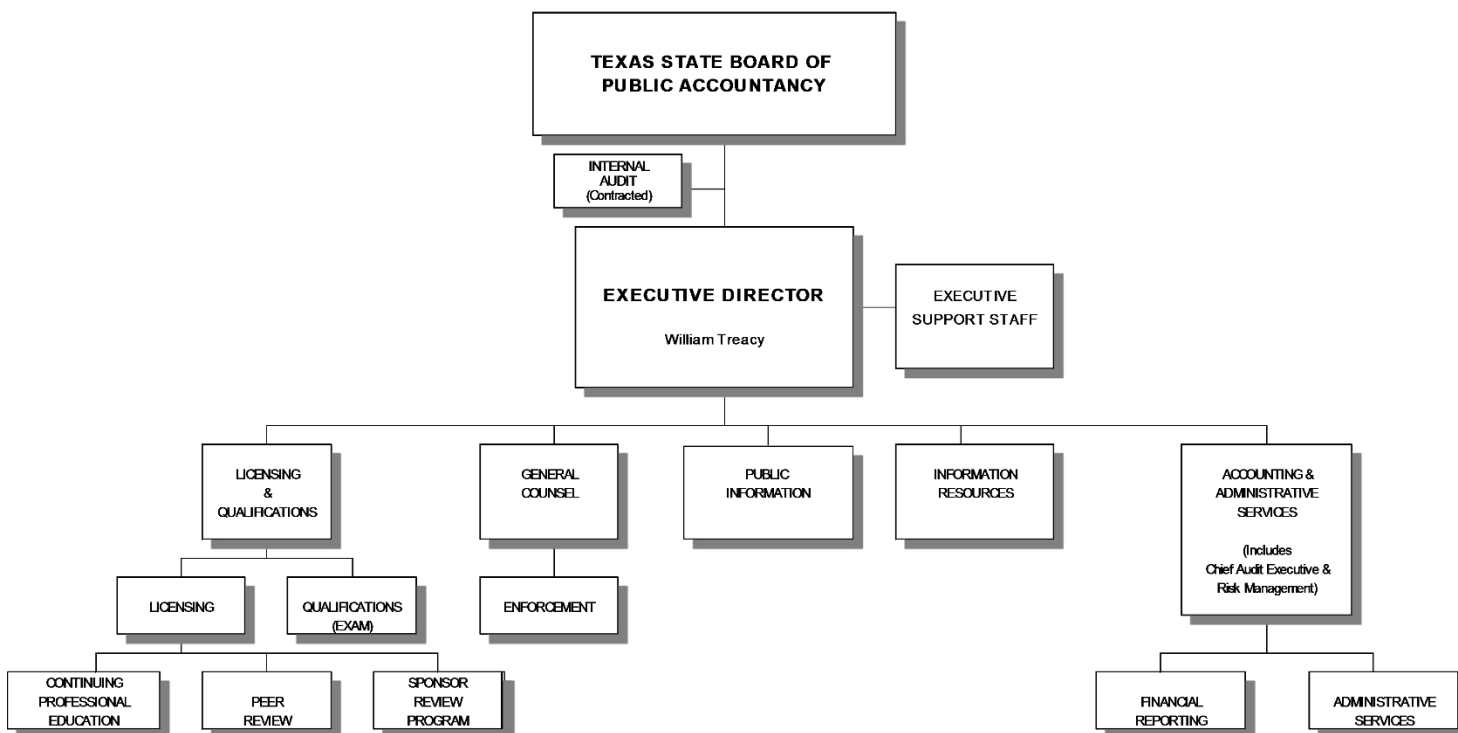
TEXAS STATE BOARD OF PUBLIC ACCOUNTANCY

INTERNAL AUDIT (Contracted)

EXECUTIVE DIRECTOR

William Treacy

EXECUTIVE SUPPORT STAFF

LICENSING & QUALIFICATIONS

GENERAL COUNSEL

PUBLIC INFORMATION

INFORMATION RESOURCES

ACCOUNTING & ADMINISTRATIVE SERVICES

(Includes Chief Audit Executive & Risk Management)

LICENSING

QUALIFICATIONS (EXAM)

ENFORCEMENT

CONTINUING PROFESSIONAL EDUCATION

PEER REVIEW

SPONSOR REVIEW PROGRAM

FINANCIAL REPORTING

ADMINISTRATIVE SERVICES